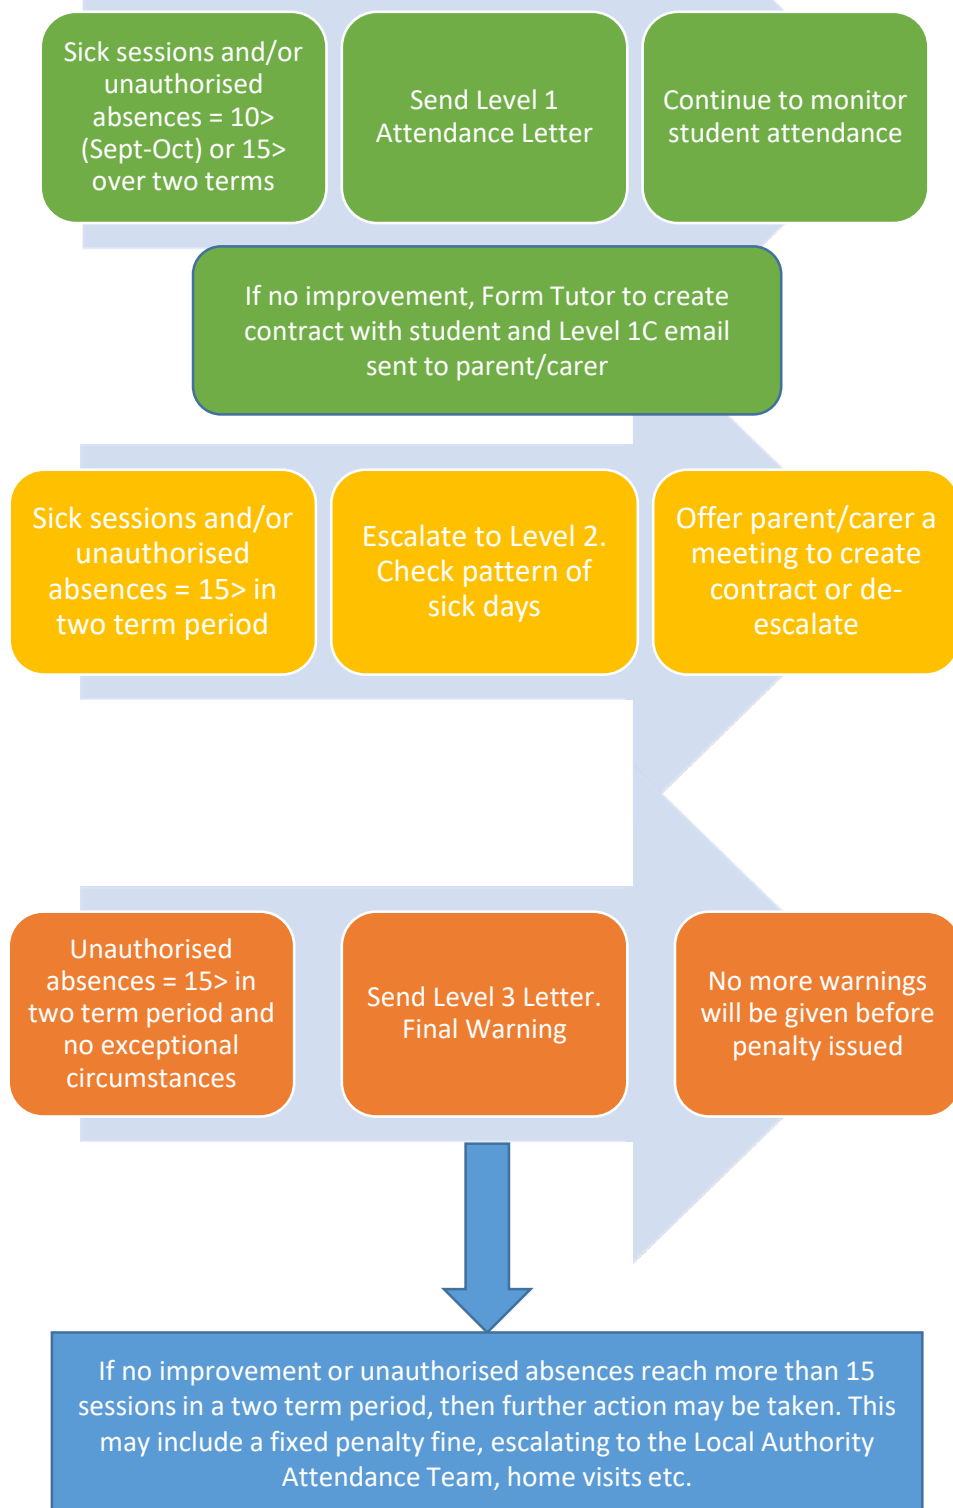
Sick sessions and/or unauthorised absences = 10> (Sept-Oct) or 15> over two terms

Send Level 1 Attendance Letter

Continue to monitor student attendance

If no improvement, Form Tutor to create contract with student and Level 1C email sent to parent/carer

Sick sessions and/or unauthorised absences = 15> in two term period

Escalate to Level 2. Check pattern of sick days

Offer parent/carer a meeting to create contract or de-escalate

Unauthorised absences = 15> in two term period and no exceptional circumstances

Send Level 3 Letter. Final Warning

No more warnings will be given before penalty issued

If no improvement or unauthorised absences reach more than 15 sessions in a two term period, then further action may be taken. This may include a fixed penalty fine, escalating to the Local Authority Attendance Team, home visits etc.